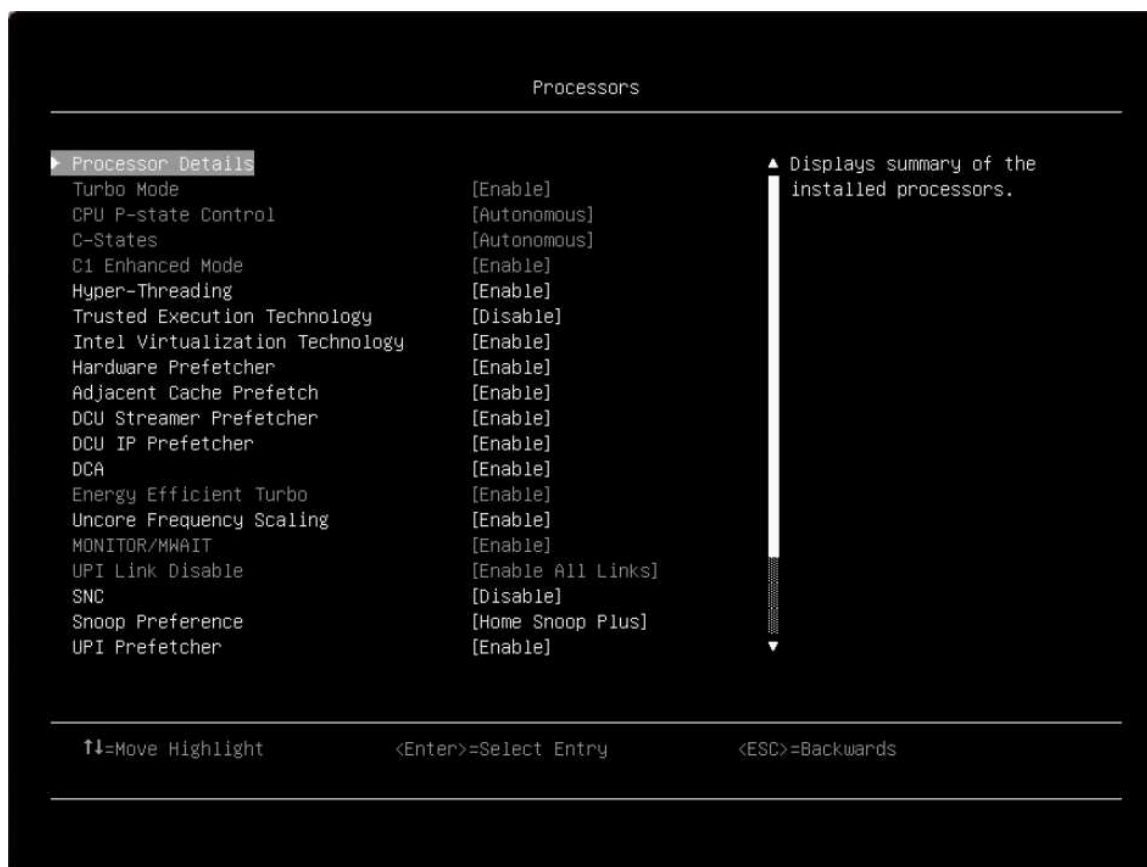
Processors

▶ Processor Details

| | |
|---|---|
| Turbo Mode | [Enable] |
| CPU P-state Control | [Autonomous] |
| C-States | [Autonomous] |
| C1 Enhanced Mode | [Enable] |
| Hyper-Threading | [Enable] |
| Trusted Execution Technology | [Disable] |
| Intel Virtualization Technology | [Enable] |
| Hardware Prefetcher | [Enable] |
| Adjacent Cache Prefetch | [Enable] |
| DCU Streamer Prefetcher | [Enable] |
| DCU IP Prefetcher | [Enable] |
| DCA | [Enable] |
| Energy Efficient Turbo | [Enable] |
| Uncore Frequency Scaling | [Enable] |
| MONITOR/MWAIT | [Enable] |
| UPI Link Disable | [Enable All Links] |
| SNC | [Disable] |
| Snoop Preference | [Home Snoop Plus] |
| UPI Prefetcher | [Enable] |

Displays summary of the installed processors.

↑↓=Move Highlight <Enter>=Select Entry <ESC>=Backwards